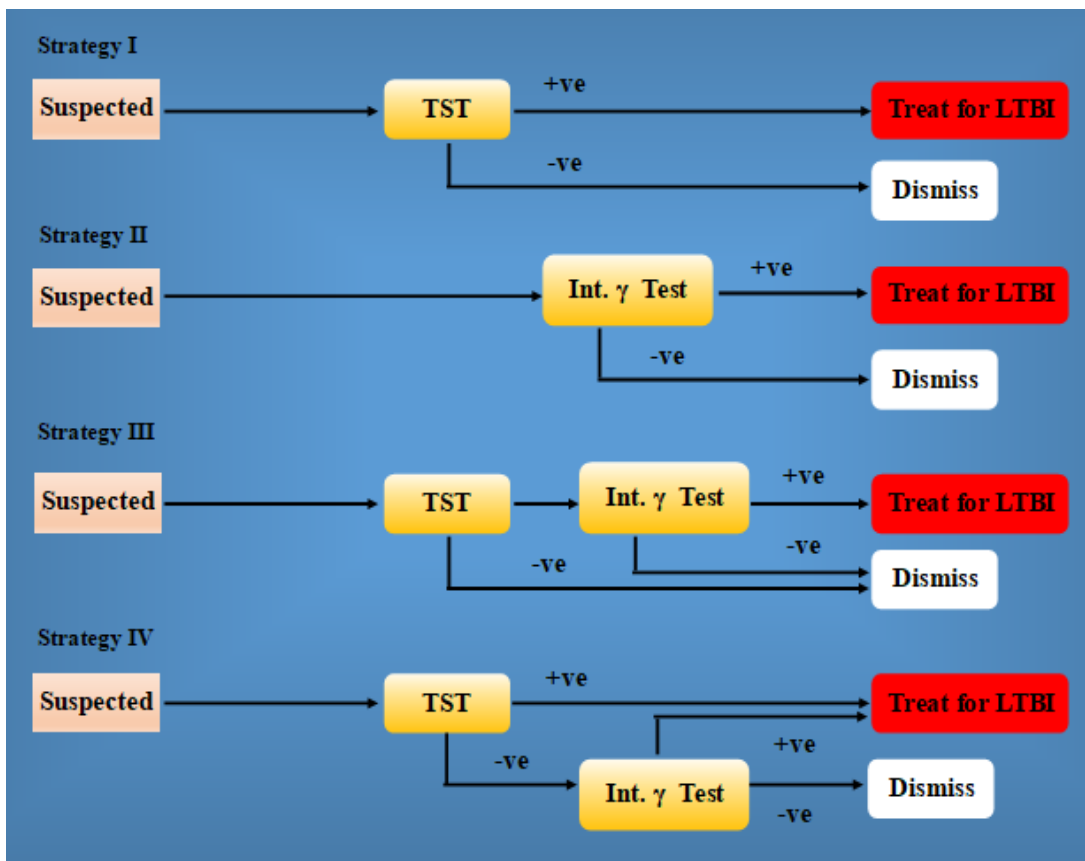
Strategy I

Suspected

TST

+ve

Treat for LTBI

-ve

Dismiss

Strategy II

Suspected

Int. $\gamma$ Test

+ve

Treat for LTBI

-ve

Dismiss

Strategy III

Suspected

TST

Int. $\gamma$ Test

+ve

Treat for LTBI

-ve

-ve

Dismiss

Strategy IV

Suspected

TST

+ve

Treat for LTBI

+ve

-ve

Int. $\gamma$ Test

Dismiss

-ve